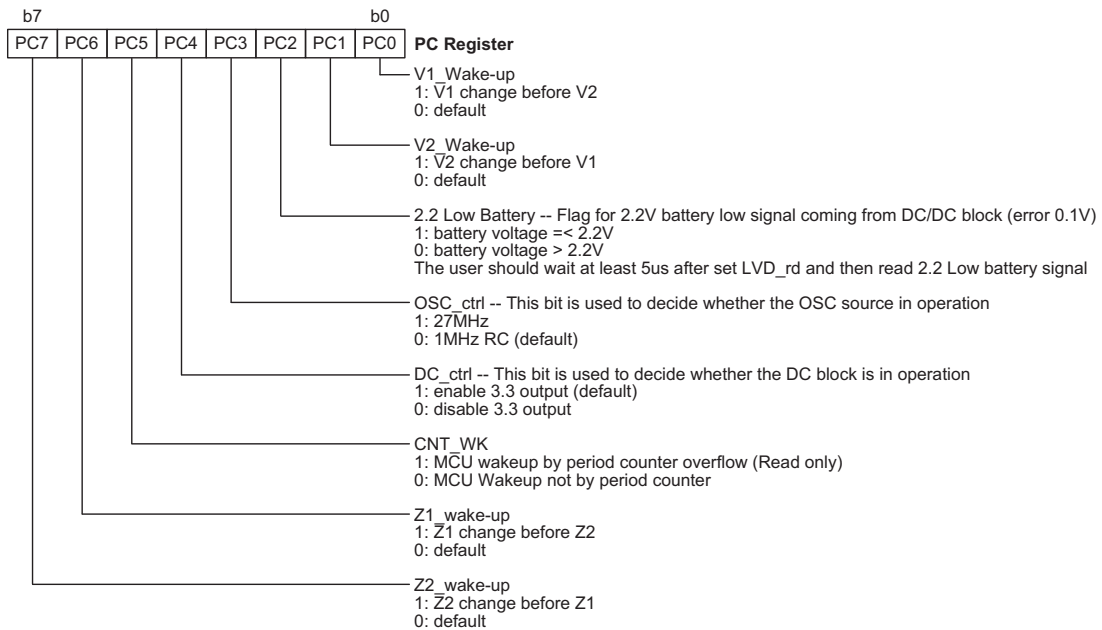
b7 b0

| PC7 | PC6 | PC5 | PC4 | PC3 | PC2 | PC1 | PC0 |
|---|---|---|---|---|---|---|---|

**PC Register**

V1_Wake-up
1: $\overline{V}1$ change before V2
0: default

V2_Wake-up
1: $\overline{V}2$ change before V1
0: default

2.2 Low Battery -- Flag for 2.2V battery low signal coming from DC/DC block (error 0.1V)
1: battery voltage =< 2.2V
0: battery voltage > 2.2V
The user should wait at least 5us after set LVD_rd and then read 2.2 Low battery signal

OSC_ctrl -- This bit is used to decide whether the OSC source in operation
1: 27MHz
0: 1MHz RC (default)

DC_ctrl -- This bit is used to decide whether the DC block is in operation
1: enable 3.3 output (default)
0: disable 3.3 output

CNT_WK
1: $\overline{MC}$U wakeup by period counter overflow (Read only)
0: MCU Wakeup not by period counter

Z1_wake-up
1: $\overline{Z}1$ change before Z2
0: default

Z2_wake-up
1: $\overline{Z}2$ change before Z1
0: default